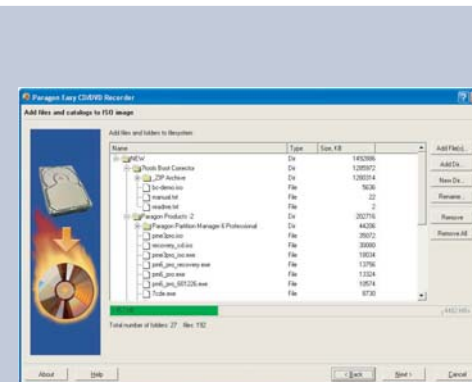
Paragon Easy CD/DVD Recorder

Add files and catalogs to ISO image

Add files and folders to filesystem

| Name | Type | Size, KB |
|---|---|---|
| NEW | Dir | 1452886 |
| Rools Boot Corrector | Dir | 1285972 |
| ZIP Archive | Dir | 1280314 |
| bc-demo.iso | File | 5636 |
| manual.txt | File | 22 |
| readme.txt | File | 2 |
| Paragon Products 2 | Dir | 202716 |
| Paragon Partition Manager 6 Professional | Dir | 44206 |
| pme3pro.iso | File | 35072 |
| recovery_cd.iso | File | 30000 |
| pme3pro_iso.exe | File | 18834 |
| pm6_pro_recovery.exe | File | 13756 |
| pm6_pro.exe | File | 11324 |
| pm6_pro_601226.exe | File | 10574 |
| 7zdz.exe | File | 8730 |

Total number of folders: 27 files: 192

Add File(s)...
Add Dir...
New Dir...
Rename...
Remove
Remove All

About
Help
< Back
Next >
Cancel